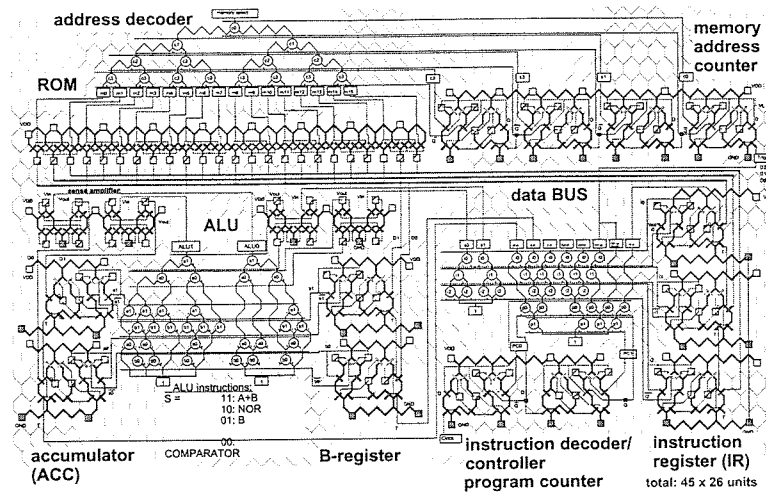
address decoder

memory address counter

ROM

data BUS

ALU

ALU instructions:
S = 11: A+B
10: NOR
01: B
00: COMPARATOR

accumulator (ACC)

B-register

instruction decoder/ controller program counter

instruction register (IR)

total: 45 x 26 units